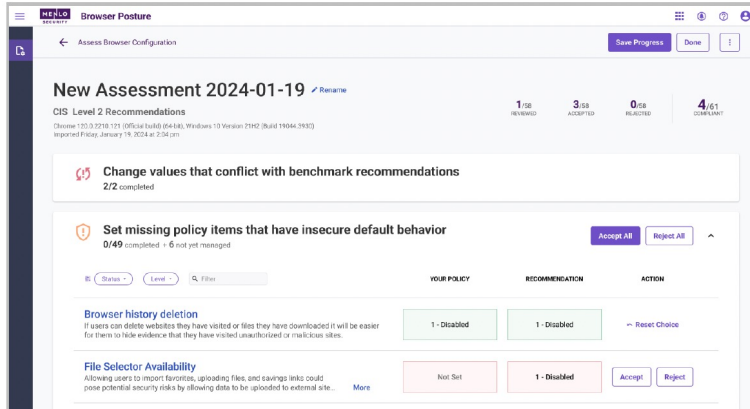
MENLO SECURITY Browser Posture

← Assess Browser Configuration

Save Progress Done ⋮

New Assessment 2024-01-19 Rename

CIS Level 2 Recommendations

Chrome 120.0.6099.130 (Official build) (64-bit), Windows 10 Version 21H2 (Build 19044.3930)
Imported Friday, January 19, 2024 at 2:04 pm

| 1/58 REVIEWED | 3/58 ACCEPTED | 0/58 REJECTED | 4/61 COMPLIANT |
|---|---|---|---|

Change values that conflict with benchmark recommendations
2/2 completed

Set missing policy items that have insecure default behavior
0/49 completed • 6 not yet managed

Accept All Reject All

Status Level Filter

| | YOUR POLICY | RECOMMENDATION | ACTION |
|---|---|---|---|
| **Browser history deletion** If users can delete websites they have visited or files they have downloaded it will be easier for them to hide evidence that they have visited unauthorized or malicious sites. | 1 - Disabled | 1 - Disabled | ← Reset Choice |
| **File Selector Availability** Allowing users to import favorites, uploading files, and savings links could pose potential security risks by allowing data to be uploaded to external site... More | Not Set | 1 - Disabled | Accept Reject |